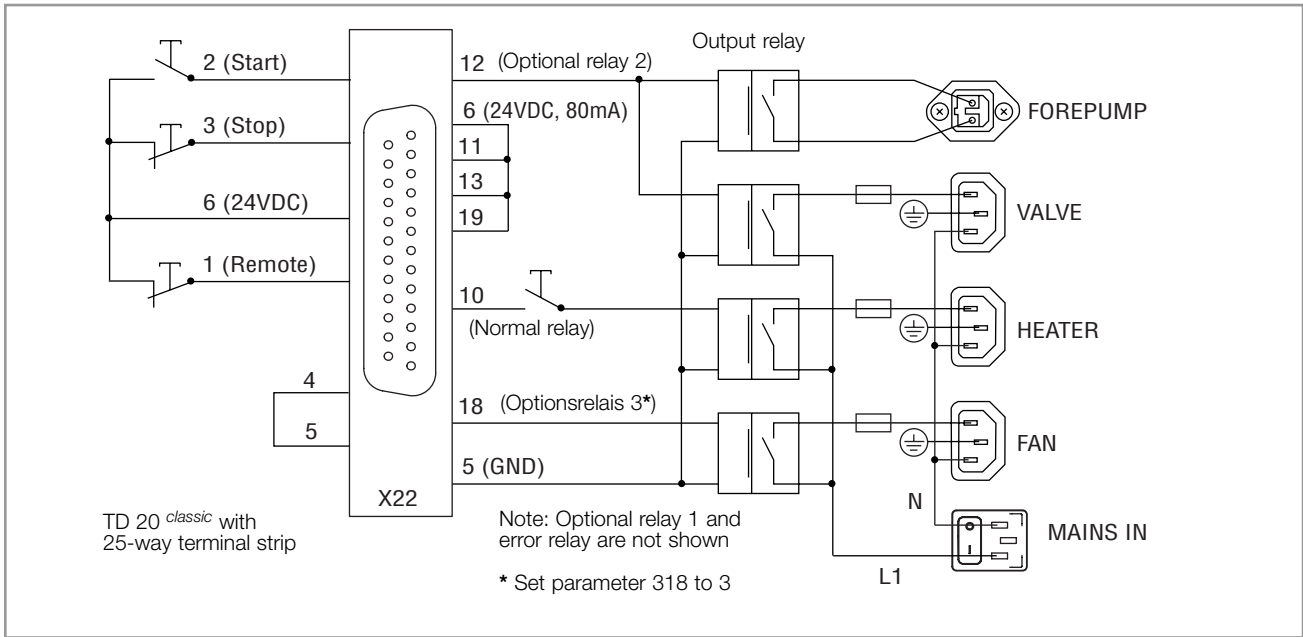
2 (Start)

3 (Stop)

6 (24VDC)

1 (Remote)

4

5

X22

12 (Optional relay 2)

6 (24VDC, 80mA)

11

13

19

10

(Normal relay)

18 (Optionsrelais 3*)

5 (GND)

Output relay

FOREPUMP

VALVE

HEATER

FAN

N

MAINS IN

L1

TD 20 $^{classic}$ with 25-way terminal strip

Note: Optional relay 1 and error relay are not shown

* Set parameter 318 to 3